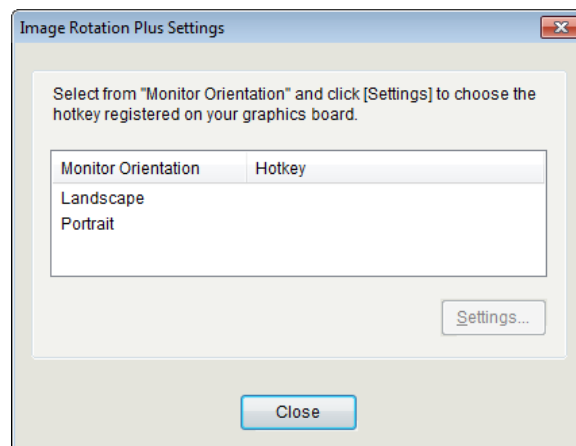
Image Rotation Plus Settings

Select from "Monitor Orientation" and click [Settings] to choose the hotkey registered on your graphics board.

| Monitor Orientation | Hotkey |
|---|---|
| Landscape | |
| Portrait | |

Settings...

Close